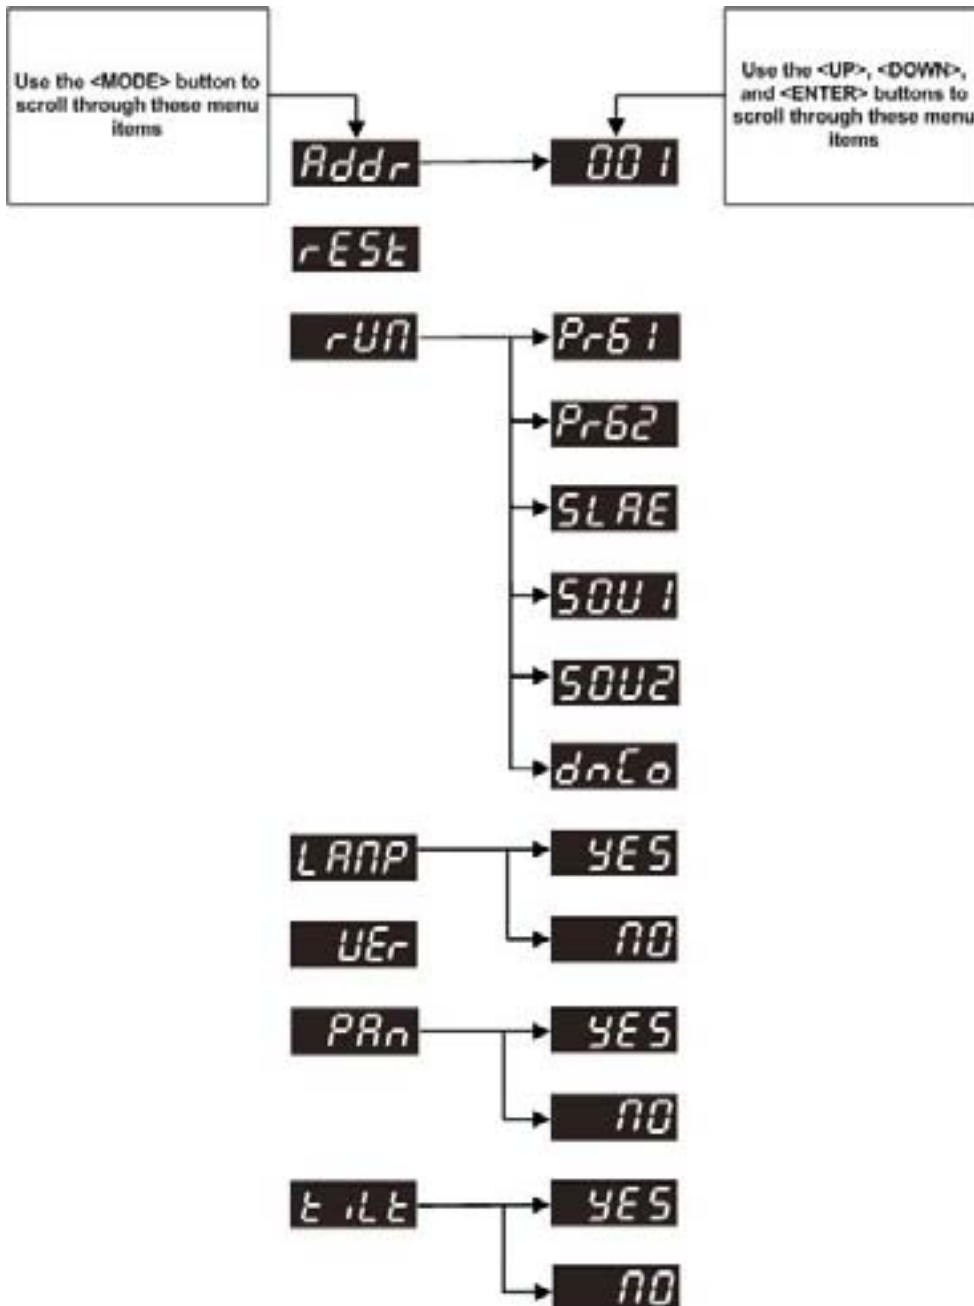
Use the <MODE> button to scroll through these menu items

Use the <UP>, <DOWN>, and <ENTER> buttons to scroll through these menu items

Addr

001

rESt

rUn

Pr61

Pr62

SLAE

SOU1

SOU2

dnCo

LAnP

YES

nO

UEr

PAn

YES

nO

tiLt

YES

nO